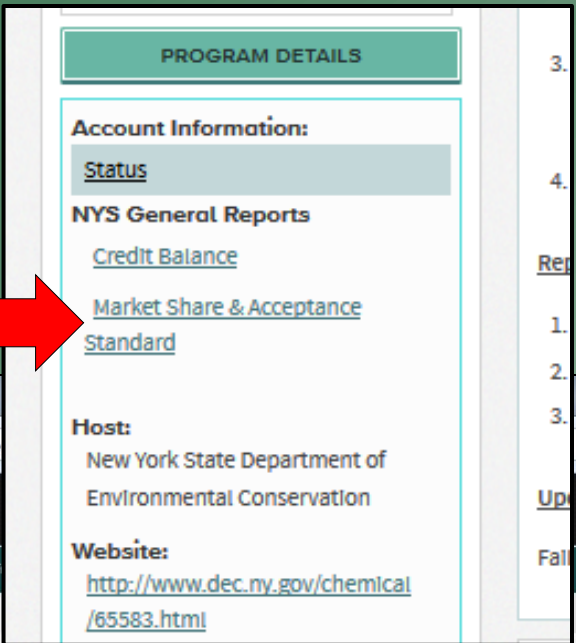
PROGRAM DETAILS

Account Information:

Status

NYS General Reports

Credit Balance

Market Share & Acceptance Standard

Host:

New York State Department of Environmental Conservation

Website:

http://www.dec.ny.gov/chemical/65583.html

3.

4.

Rep

1.

2.

3.

Up

Fal